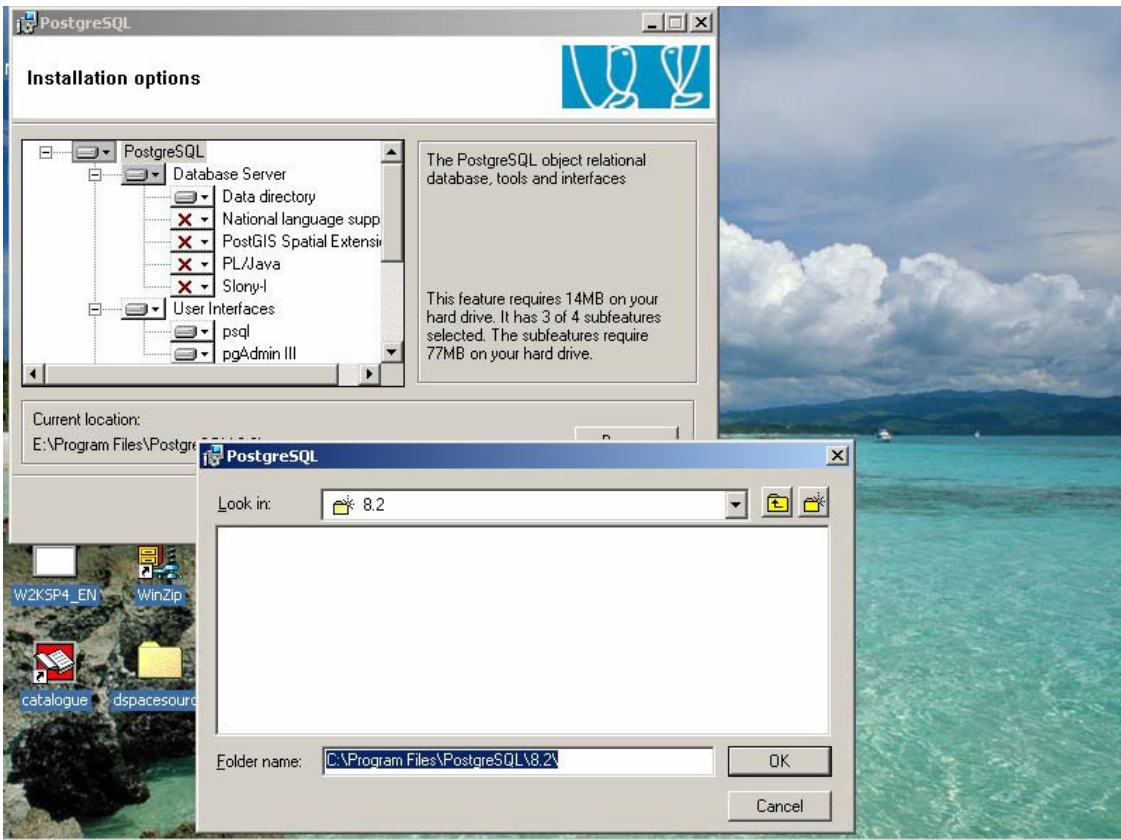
PostgreSQL

Installation options

PostgreSQL
Database Server
Data directory
National language supp
PostGIS Spatial Extensi
PL/Java
Slony-I
User Interfaces
psql
pgAdmin III

The PostgreSQL object relational database, tools and interfaces

This feature requires 14MB on your hard drive. It has 3 of 4 subfeatures selected. The subfeatures require 77MB on your hard drive.

Current location:
E:\Program Files\Postgre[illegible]

PostgreSQL

Look in: 8.2

Folder name: C:\Program Files\PostgreSQL\8.2\

OK

Cancel

W2KSP4_EN
WinZip
catalogue
dspacesourc